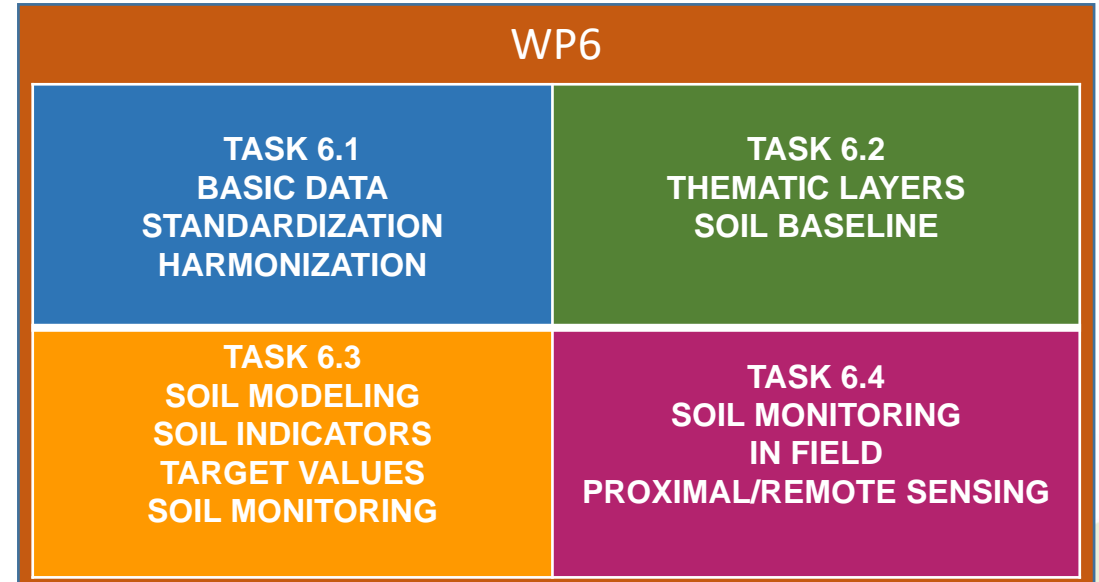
WP6

TASK 6.1
BASIC DATA
STANDARDIZATION
HARMONIZATION

TASK 6.2
THEMATIC LAYERS
SOIL BASELINE

TASK 6.3
SOIL MODELING
SOIL INDICATORS
TARGET VALUES
SOIL MONITORING

TASK 6.4
SOIL MONITORING
IN FIELD
PROXIMAL/REMOTE SENSING